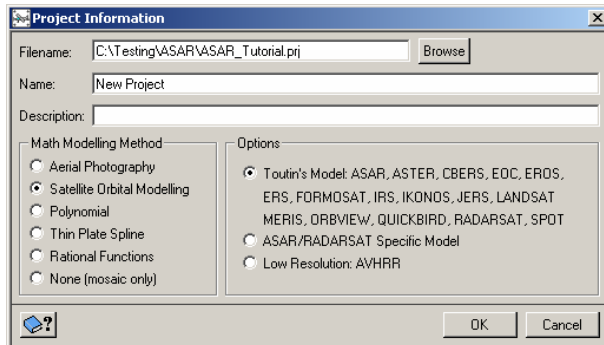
Project Information

Filename: C:\Testing\ASAR\ASAR_Tutorial.prj Browse

Name: New Project

Description:

Math Modelling Method
Aerial Photography
Satellite Orbital Modelling
Polynomial
Thin Plate Spline
Rational Functions
None (mosaic only)

Options
Toutin's Model: ASAR, ASTER, CBERS, EOC, EROS, ERS, FORMOSAT, IRS, IKONOS, JERS, LANDSAT MERIS, ORBVIEW, QUICKBIRD, RADARSAT, SPOT
ASAR/RADARSAT Specific Model
Low Resolution: AVHRR

OK Cancel